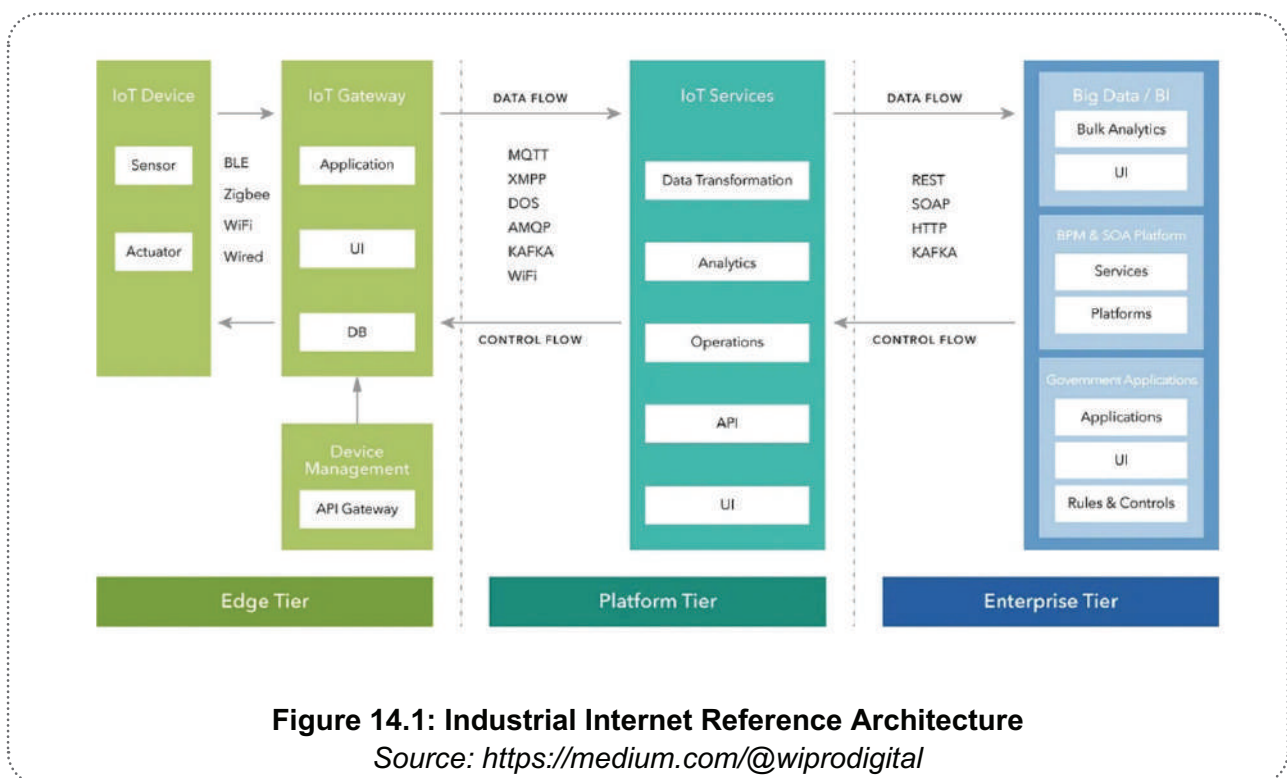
IoT Device

Sensor

Actuator

BLE
Zigbee
WiFi
Wired

IoT Gateway

Application

UI

DB

Device Management

API Gateway

DATA FLOW

MQTT
XMPP
DOS
AMQP
KAFKA
WiFi

CONTROL FLOW

IoT Services

Data Transformation

Analytics

Operations

API

UI

DATA FLOW

REST
SOAP
HTTP
KAFKA

CONTROL FLOW

Big Data / BI

Bulk Analytics

UI

BPM & SOA Platform

Services

Platforms

Government Applications

Applications

UI

Rules & Controls

Edge Tier

Platform Tier

Enterprise Tier

**Figure 14.1: Industrial Internet Reference Architecture**
*Source: https://medium.com/@wiprodigital*